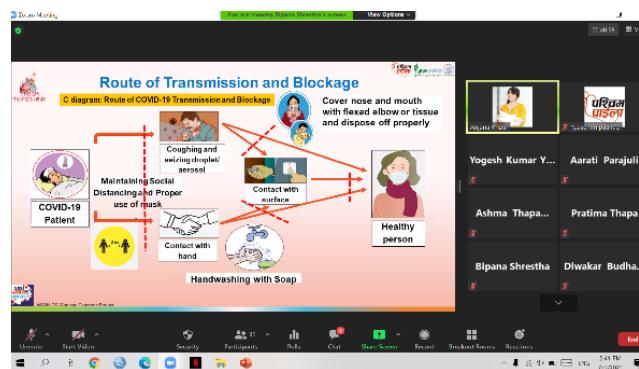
Zoom Meeting

You are viewing Bipana Shrestha's screen

View Options

Route of Transmission and Blockage

C diagram: Route of COVID-19 Transmission and Blockage

Cover nose and mouth with flexed elbow or tissue and dispose off properly

Coughing and sneezing droplet/ aerosol

Maintaining Social Distancing and Proper use of mask

COVID-19 Patient

Contact with surface

Contact with hand

Healthy person

Handwashing with Soap

Anjana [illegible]

परिवार पहल

Yogesh Kumar Y...

Aarati Parajuli

Ashma Thapa...

Pratima Thapa

Bipana Shrestha

Diwakar Budha...

Unmute

Start Video

Security

Participants

Polls

Chat

Share Screen

Record

Breakout Rooms

Reactions

End